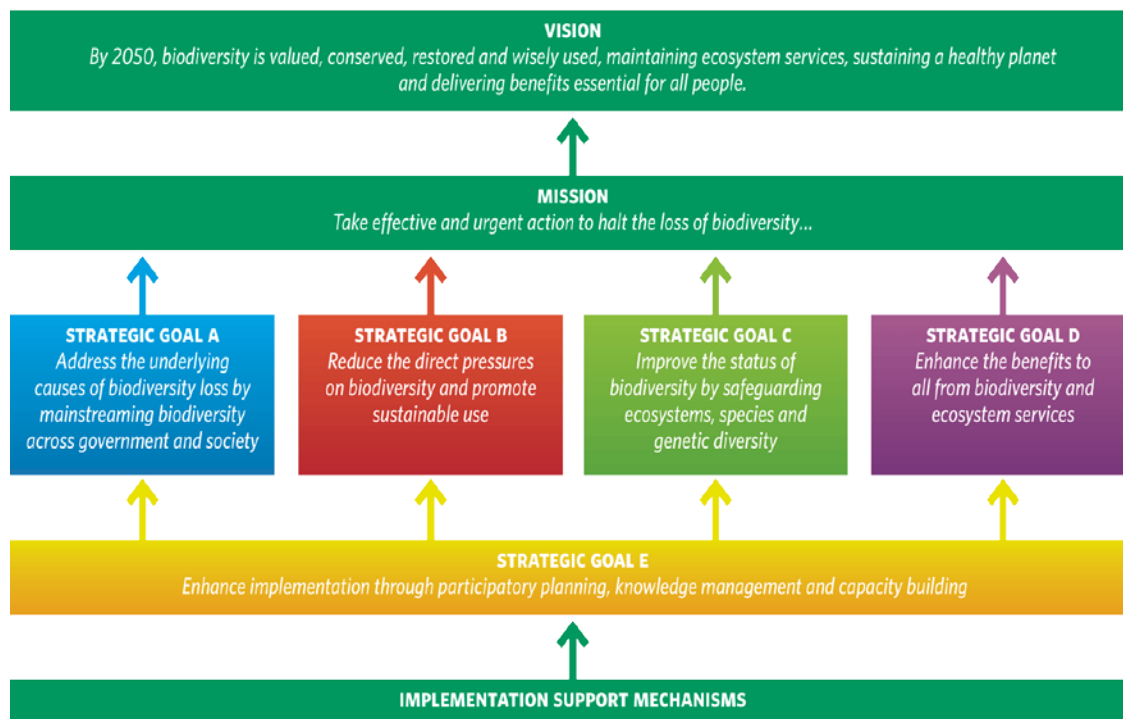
VISION
By 2050, biodiversity is valued, conserved, restored and wisely used, maintaining ecosystem services, sustaining a healthy planet and delivering benefits essential for all people.

MISSION
Take effective and urgent action to halt the loss of biodiversity...

STRATEGIC GOAL A
Address the underlying causes of biodiversity loss by mainstreaming biodiversity across government and society

STRATEGIC GOAL B
Reduce the direct pressures on biodiversity and promote sustainable use

STRATEGIC GOAL C
Improve the status of biodiversity by safeguarding ecosystems, species and genetic diversity

STRATEGIC GOAL D
Enhance the benefits to all from biodiversity and ecosystem services

STRATEGIC GOAL E
Enhance implementation through participatory planning, knowledge management and capacity building

IMPLEMENTATION SUPPORT MECHANISMS